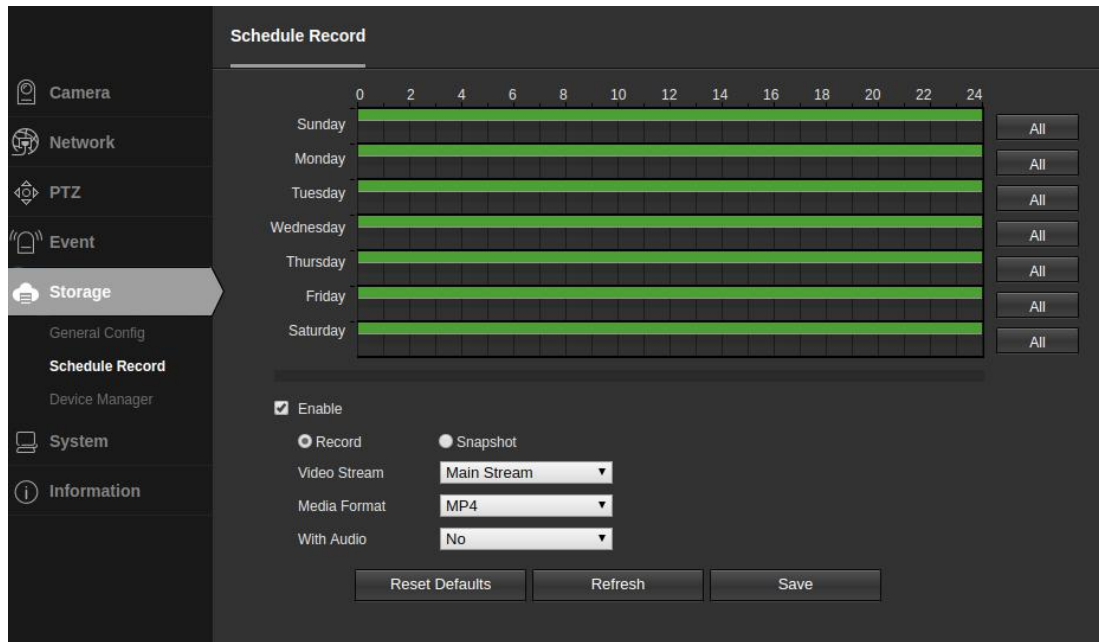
Camera
Network
PTZ
Event
Storage
General Config
Schedule Record
Device Manager
System
Information

Schedule Record

| | 0 | 2 | 4 | 6 | 8 | 10 | 12 | 14 | 16 | 18 | 20 | 22 | 24 | |
|---|---|---|---|---|---|---|---|---|---|---|---|---|---|---|
| Sunday | | | | | | | | | | | | | | All |
| Monday | | | | | | | | | | | | | | All |
| Tuesday | | | | | | | | | | | | | | All |
| Wednesday | | | | | | | | | | | | | | All |
| Thursday | | | | | | | | | | | | | | All |
| Friday | | | | | | | | | | | | | | All |
| Saturday | | | | | | | | | | | | | | All |

Enable
Record Snapshot
Video Stream Main Stream
Media Format MP4
With Audio No

Reset Defaults Refresh Save